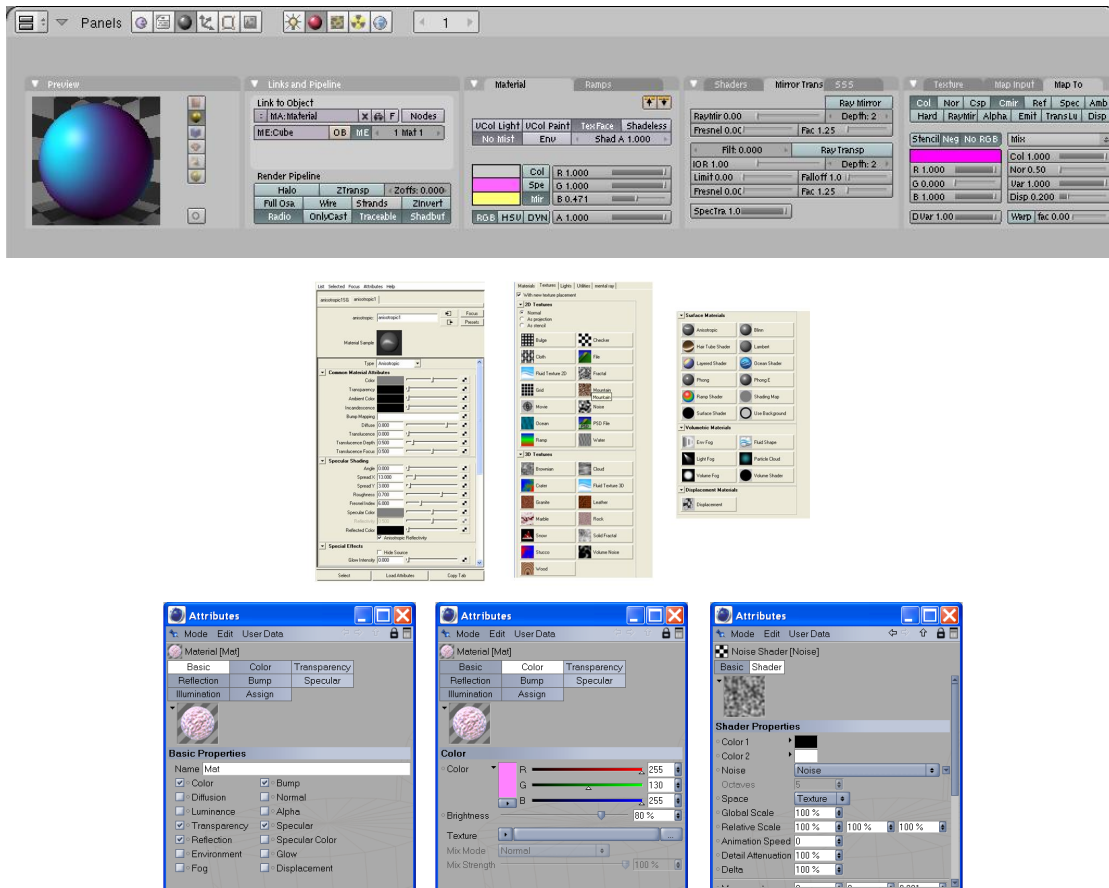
Panels 1

Preview

Links and Pipeline

Link to Object

MA:Material F Nodes

ME:Cube OB ME 1 Mat 1

Render Pipeline

Halo ZTransp Zoffs: 0.000

Full Osa Wire Strands Zinvert

Radio OnlyCast Traceable Shadbuf

Material Ramps

VCol Light VCol Paint TexFace Shadeless

No Mist Env Shad A 1.000

Col R 1.000

Spe G 1.000

Mir B 0.471

RGB HSV DYN A 1.000

Shaders Mirror Trans SSS

Ray Mirror

RayMir 0.00 Depth: 2

Fresnel 0.00 Fac 1.25

Filt: 0.000 Ray Transp

IOR 1.00 Depth: 2

Limit 0.00 Falloff 1.0

Fresnel 0.00 Fac 1.25

SpecTra 1.0

Texture Map Input Map To

Col Nor Csp Cmir Ref Spec Amb

Hard RayMir Alpha Emit TransLu Disp

Stencil Neg No RGB Mix

R 1.000 Col 1.000

G 0.000 Nor 0.50

B 1.000 Var 1.000

Disp 0.200

DVar 1.000 Warp fac 0.00

List Selected Focus Attributes Help

anisotropic1SG anisotropic1

anisotropic: anisotropic1 Focus Presets

Material Sample

Type Anisotropic

Common Material Attributes

Color

Transparency

Ambient Color

Incandescence

Bump Mapping

Diffuse 0.800

Translucence 0.000

Translucence Depth 0.500

Translucence Focus 0.500

Specular Shading

Angle 0.000

Spread X 13.000

Spread Y 3.000

Roughness 0.700

Fresnel Index 6.000

Specular Color

Reflectivity

Reflected Color

Anisotropic Reflectivity

Special Effects

Hide Source

Glow Intensity 0.000

Select Load Attributes Copy Tab

Materials Textures Lights Utilities mental ray

With new texture placement

2D Textures

Normal

As projection

As stencil

Bulge Checker

Cloth File

Fluid Texture 2D Fractal

Grid Mountain

Movie Noise

Ocean PSD File

Ramp Water

3D Textures

Brownian Cloud

Crater Fluid Texture 3D

Granite Leather

Marble Rock

Snow Solid Fractal

Stucco Volume Noise

Wood

Surface Materials

Anisotropic Blinn

Hair Tube Shader Lambert

Layered Shader Ocean Shader

Phong Phong E

Ramp Shader Shading Map

Surface Shader Use Background

Volumetric Materials

Env Fog Fluid Shape

Light Fog Particle Cloud

Volume Fog Volume Shader

Displacement Materials

Displacement

Attributes

Mode Edit User Data

Material [Mat]

Basic Color Transparency

Reflection Bump Specular

Illumination Assign

Basic Properties

Name Mat

Color Bump

Diffusion Normal

Luminance Alpha

Transparency Specular

Reflection Specular Color

Environment Glow

Fog Displacement

Attributes

Mode Edit User Data

Material [Mat]

Basic Color Transparency

Reflection Bump Specular

Illumination Assign

Color

Color R 255

G 130

B 255

Brightness 80 %

Texture

Mix Mode Normal

Mix Strength 100 %

Attributes

Mode Edit User Data

Noise Shader [Noise]

Basic Shader

Shader Properties

Color 1

Color 2

Noise Noise

Octaves 5

Space Texture

Global Scale 100 %

Relative Scale 100 % 100 % 100 %

Animation Speed 0

Detail Attenuation 100 %

Delta 100 %